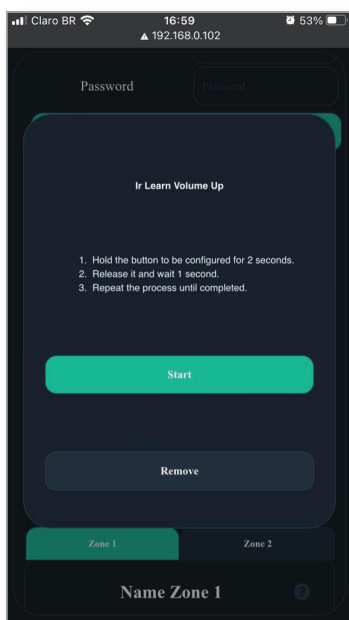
Claro BR 16:59 53%
192.168.0.102

Password Password

Ir Learn Volume Up

1. Hold the button to be configured for 2 seconds.
2. Release it and wait 1 second.
3. Repeat the process until completed.

Start

Remove

Zone 1 Zone 2

Name Zone 1 ?